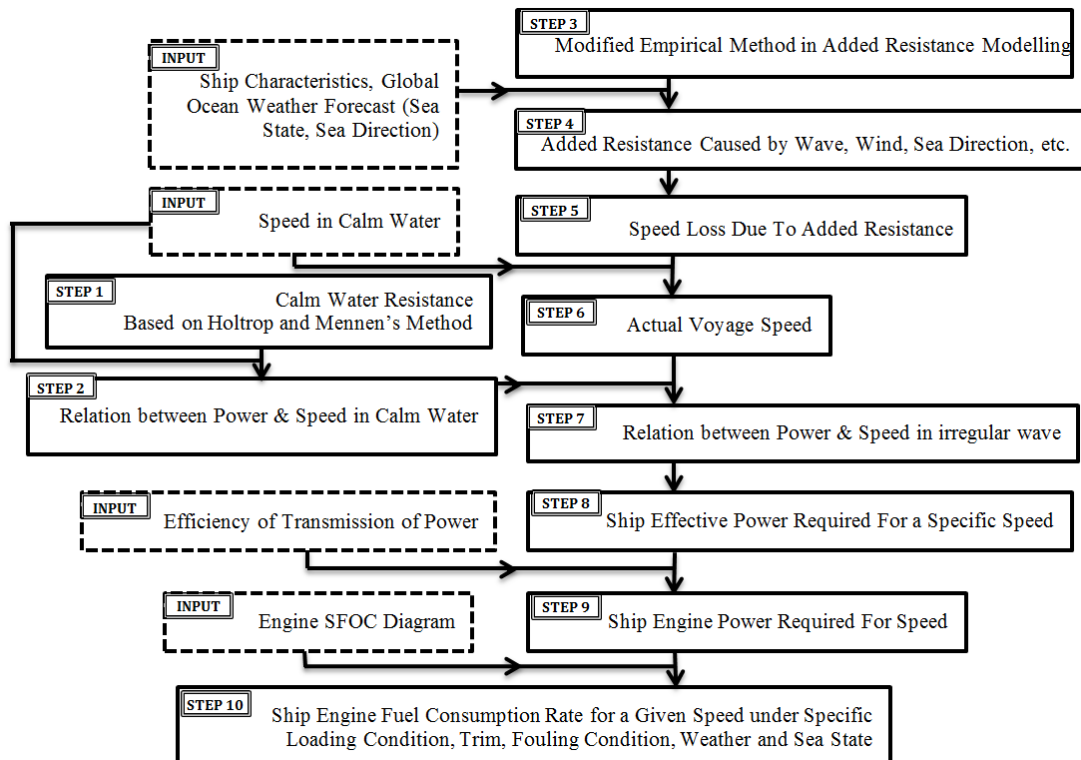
INPUT
Ship Characteristics, Global Ocean Weather Forecast (Sea State, Sea Direction)

STEP 3
Modified Empirical Method in Added Resistance Modelling

STEP 4
Added Resistance Caused by Wave, Wind, Sea Direction, etc.

INPUT
Speed in Calm Water

STEP 5
Speed Loss Due To Added Resistance

STEP 1
Calm Water Resistance Based on Holtrop and Mennen's Method

STEP 6
Actual Voyage Speed

STEP 2
Relation between Power & Speed in Calm Water

STEP 7
Relation between Power & Speed in irregular wave

INPUT
Efficiency of Transmission of Power

STEP 8
Ship Effective Power Required For a Specific Speed

INPUT
Engine SFOC Diagram

STEP 9
Ship Engine Power Required For Speed

STEP 10
Ship Engine Fuel Consumption Rate for a Given Speed under Specific Loading Condition, Trim, Fouling Condition, Weather and Sea State